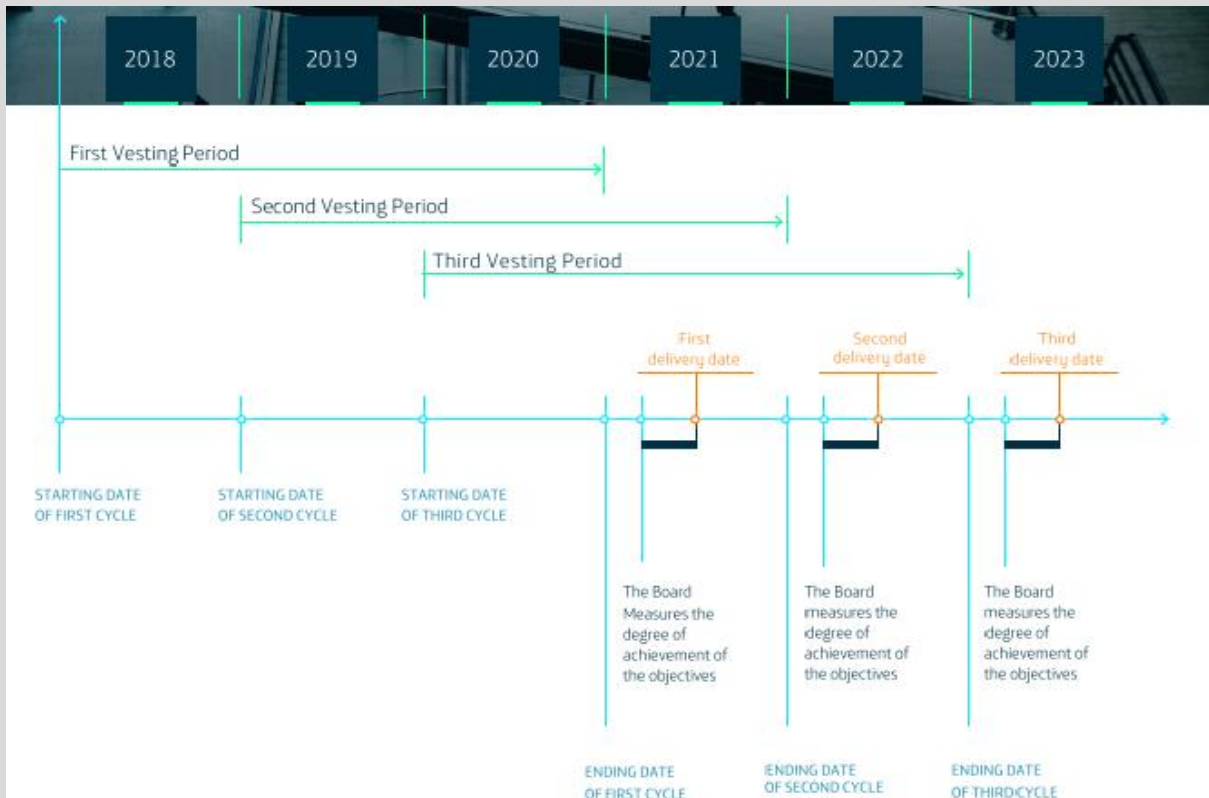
2018
2019
2020
2021
2022
2023

First Vesting Period

Second Vesting Period

Third Vesting Period

First delivery date

Second delivery date

Third delivery date

STARTING DATE OF FIRST CYCLE

STARTING DATE OF SECOND CYCLE

STARTING DATE OF THIRD CYCLE

The Board Measures the degree of achievement of the objectives

The Board measures the degree of achievement of the objectives

The Board measures the degree of achievement of the objectives

ENDING DATE OF FIRST CYCLE

ENDING DATE OF SECOND CYCLE

ENDING DATE OF THIRD CYCLE